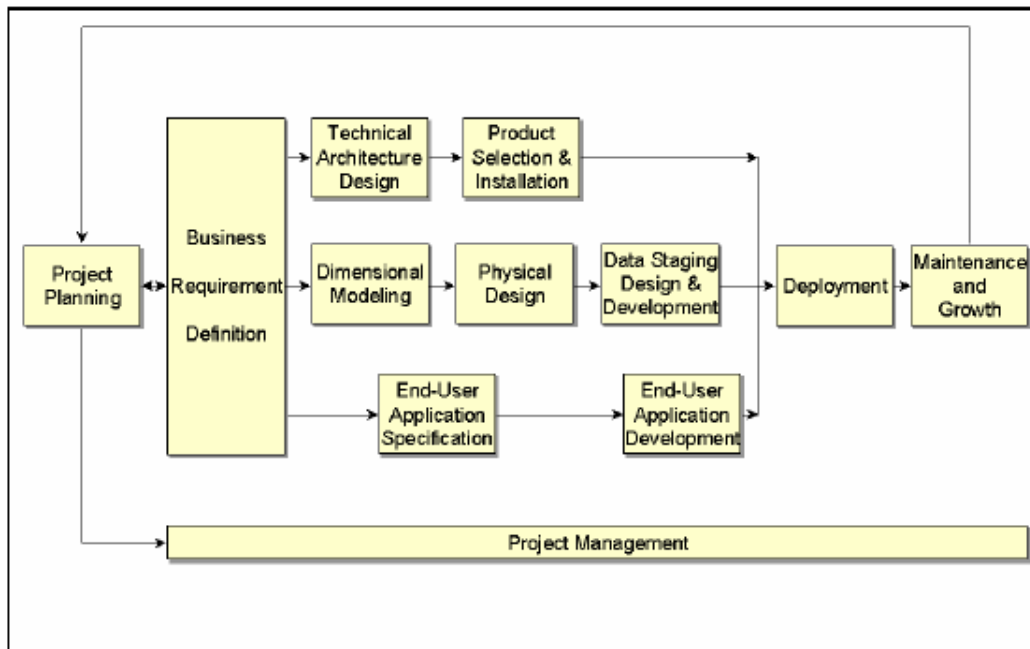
Project Planning

Business Requirement Definition

Technical Architecture Design

Product Selection & Installation

Dimensional Modeling

Physical Design

Data Staging Design & Development

End-User Application Specification

End-User Application Development

Deployment

Maintenance and Growth

Project Management